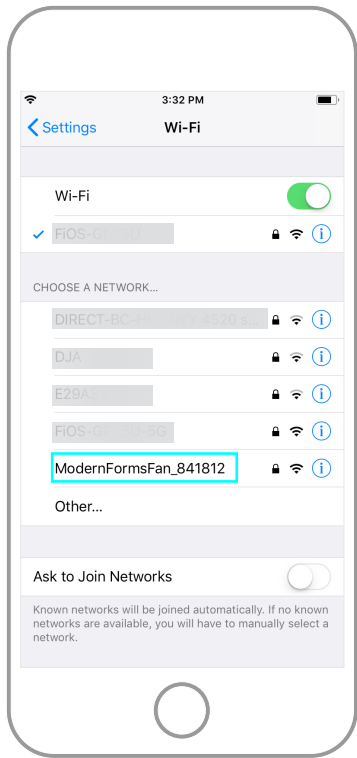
3:32 PM

Settings Wi-Fi

Wi-Fi

FiOS-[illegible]

CHOOSE A NETWORK...

DIRECT-BC-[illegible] 4620 s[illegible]

DJA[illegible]

E29A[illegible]

FiOS-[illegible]-5G

ModernFormsFan_841812

Other...

Ask to Join Networks

Known networks will be joined automatically. If no known networks are available, you will have to manually select a network.